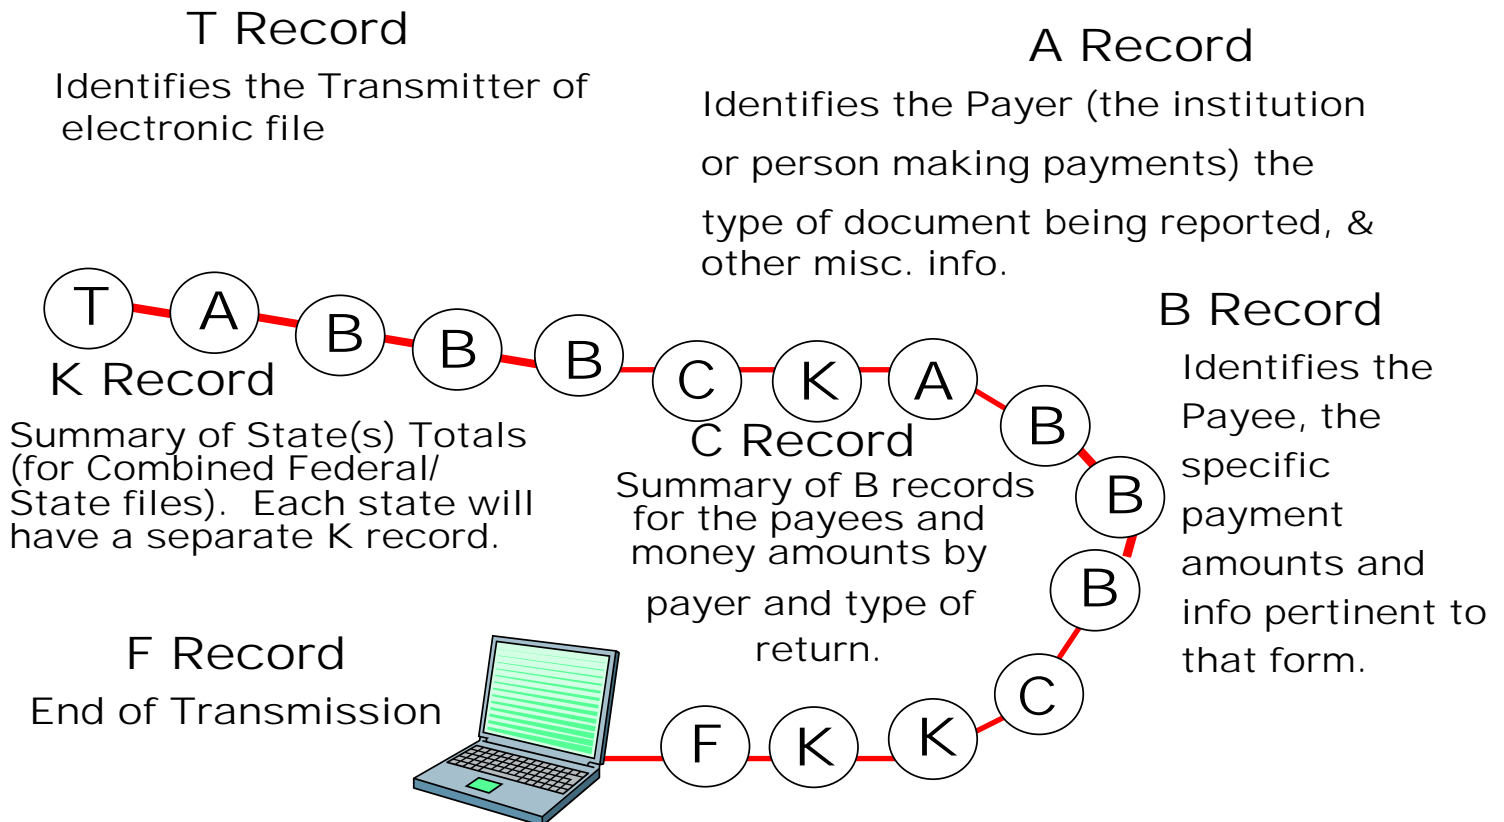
T Record

Identifies the Transmitter of electronic file

A Record

Identifies the Payer (the institution or person making payments) the type of document being reported, & other misc. info.

T A B B B C K A B B B C K K F

B Record

Identifies the Payee, the specific payment amounts and info pertinent to that form.

K Record

Summary of State(s) Totals (for Combined Federal/ State files). Each state will have a separate K record.

C Record

Summary of B records for the payees and money amounts by payer and type of return.

F Record

End of Transmission